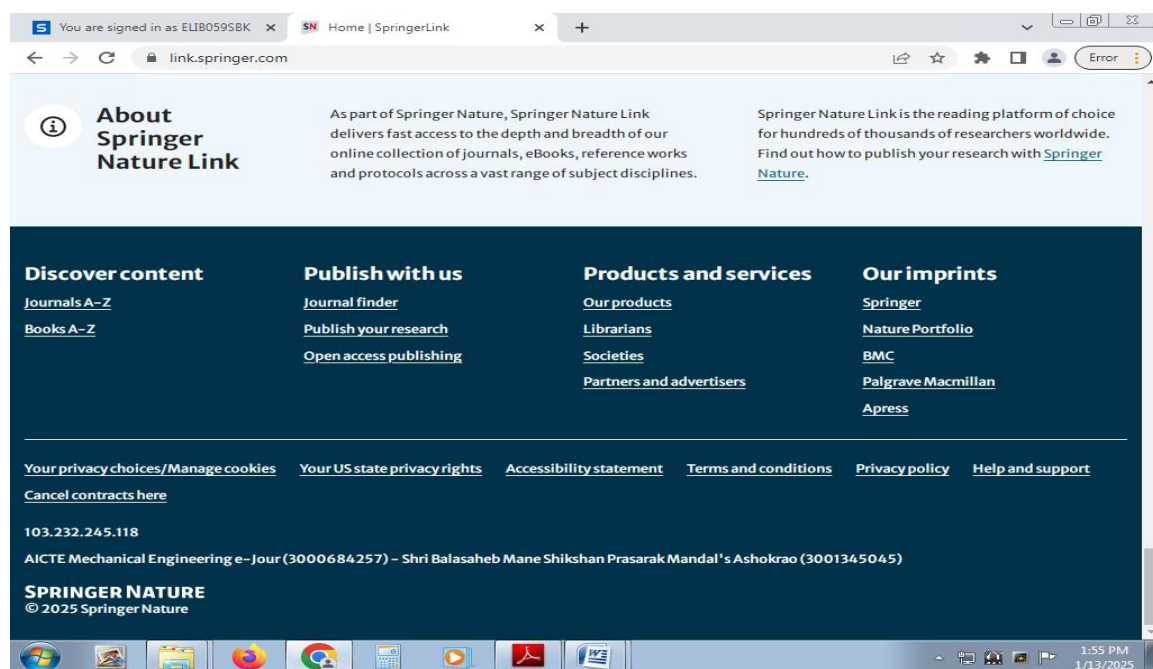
S You are signed in as ELIB059SBK ×
SN Home | SpringerLink ×
+

link.springer.com

Error

About Springer Nature Link

As part of Springer Nature, Springer Nature Link delivers fast access to the depth and breadth of our online collection of journals, eBooks, reference works and protocols across a vast range of subject disciplines.

Springer Nature Link is the reading platform of choice for hundreds of thousands of researchers worldwide. Find out how to publish your research with Springer Nature.

Discover content
Journals A-Z
Books A-Z

Publish with us
Journal finder
Publish your research
Open access publishing

Products and services
Our products
Librarians
Societies
Partners and advertisers

Our imprints
Springer
Nature Portfolio
BMC
Palgrave Macmillan
Apress

Your privacy choices/Manage cookies Your US state privacy rights Accessibility statement Terms and conditions Privacy policy Help and support
Cancel contracts here

103.232.245.118

AICTE Mechanical Engineering e-Jour (3000684257) - Shri Balasaheb Mane Shikshan Prasarak Mandal's Ashokrao (3001345045)

SPRINGER NATURE
© 2025 Springer Nature

1:55 PM
1/13/2025